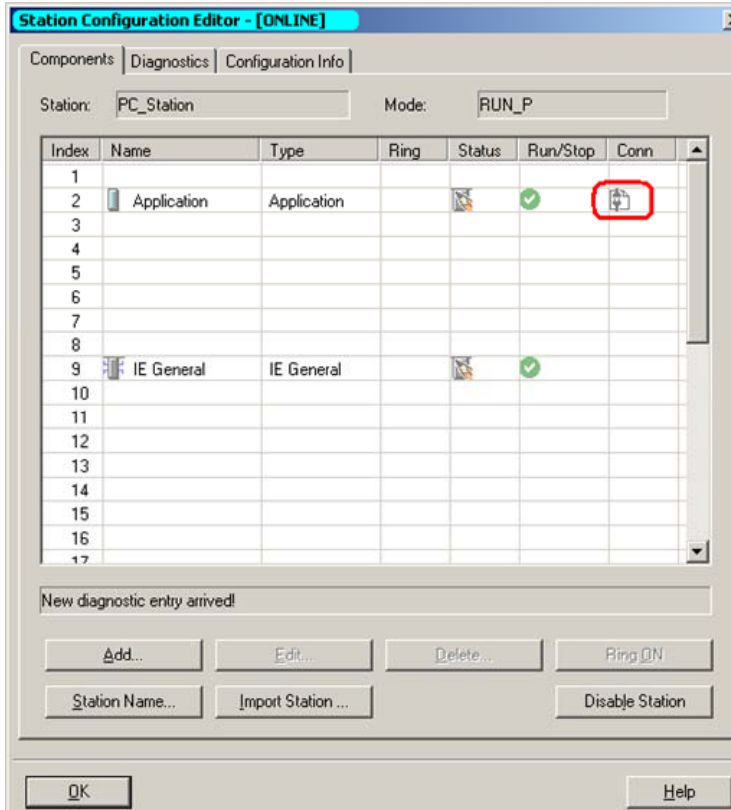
Station Configuration Editor - [ONLINE]

Components | Diagnostics | Configuration Info

Station: PC_Station

Mode: RUN_P

| Index | Name | Type | Ring | Status | Run/Stop | Conn |
|---|---|---|---|---|---|---|
| 1 | | | | | | |
| 2 | Application | Application | | | | |
| 3 | | | | | | |
| 4 | | | | | | |
| 5 | | | | | | |
| 6 | | | | | | |
| 7 | | | | | | |
| 8 | | | | | | |
| 9 | IE General | IE General | | | | |
| 10 | | | | | | |
| 11 | | | | | | |
| 12 | | | | | | |
| 13 | | | | | | |
| 14 | | | | | | |
| 15 | | | | | | |
| 16 | | | | | | |
| 17 | | | | | | |

New diagnostic entry arrived!

Add...
Edit...
Delete...
Ring ON
Station Name...
Import Station ...
Disable Station

OK
Help